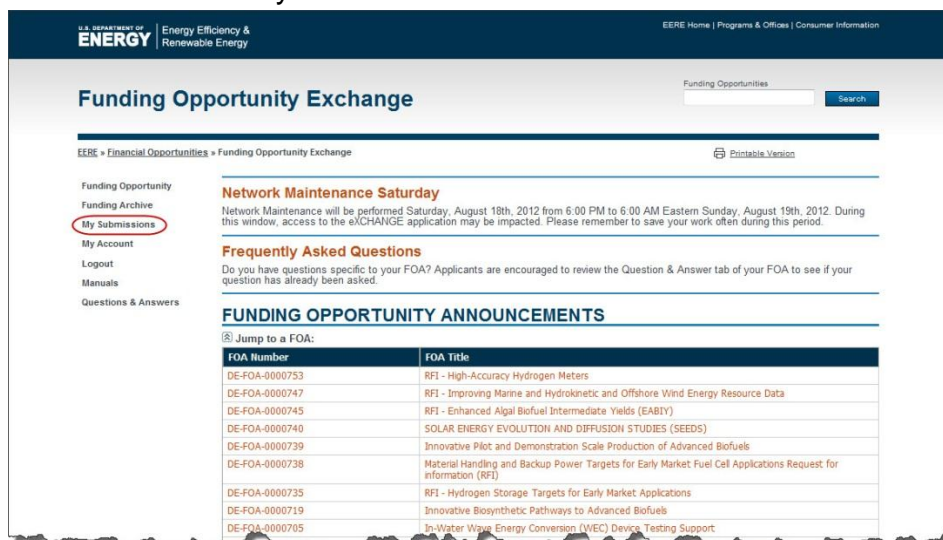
U.S. DEPARTMENT OF ENERGY | Energy Efficiency & Renewable Energy

EERE Home | Programs & Offices | Consumer Information

Funding Opportunity Exchange

Funding Opportunities

Search

EERE » Financial Opportunities » Funding Opportunity Exchange

Printable Version

Funding Opportunity
Funding Archive
My Submissions
My Account
Logout
Manuals
Questions & Answers

Network Maintenance Saturday

Network Maintenance will be performed Saturday, August 18th, 2012 from 6:00 PM to 6:00 AM Eastern Sunday, August 19th, 2012. During this window, access to the eXCHANGE application may be impacted. Please remember to save your work often during this period.

Frequently Asked Questions

Do you have questions specific to your FOA? Applicants are encouraged to review the Question & Answer tab of your FOA to see if your question has already been asked.

FUNDING OPPORTUNITY ANNOUNCEMENTS

Jump to a FOA:

| FOA Number | FOA Title |
|---|---|
| DE-FOA-0000753 | RFI - High-Accuracy Hydrogen Meters |
| DE-FOA-0000747 | RFI - Improving Marine and Hydrokinetic and Offshore Wind Energy Resource Data |
| DE-FOA-0000745 | RFI - Enhanced Algal Biofuel Intermediate Yields (EABIY) |
| DE-FOA-0000740 | SOLAR ENERGY EVOLUTION AND DIFFUSION STUDIES (SEEDS) |
| DE-FOA-0000739 | Innovative Pilot and Demonstration Scale Production of Advanced Biofuels |
| DE-FOA-0000738 | Material Handling and Backup Power Targets for Early Market Fuel Cell Applications Request for information (RFI) |
| DE-FOA-0000735 | RFI - Hydrogen Storage Targets for Early Market Applications |
| DE-FOA-0000719 | Innovative Biosynthetic Pathways to Advanced Biofuels |
| DE-FOA-0000705 | In-Water Wave Energy Conversion (WEC) Device Testing Support |